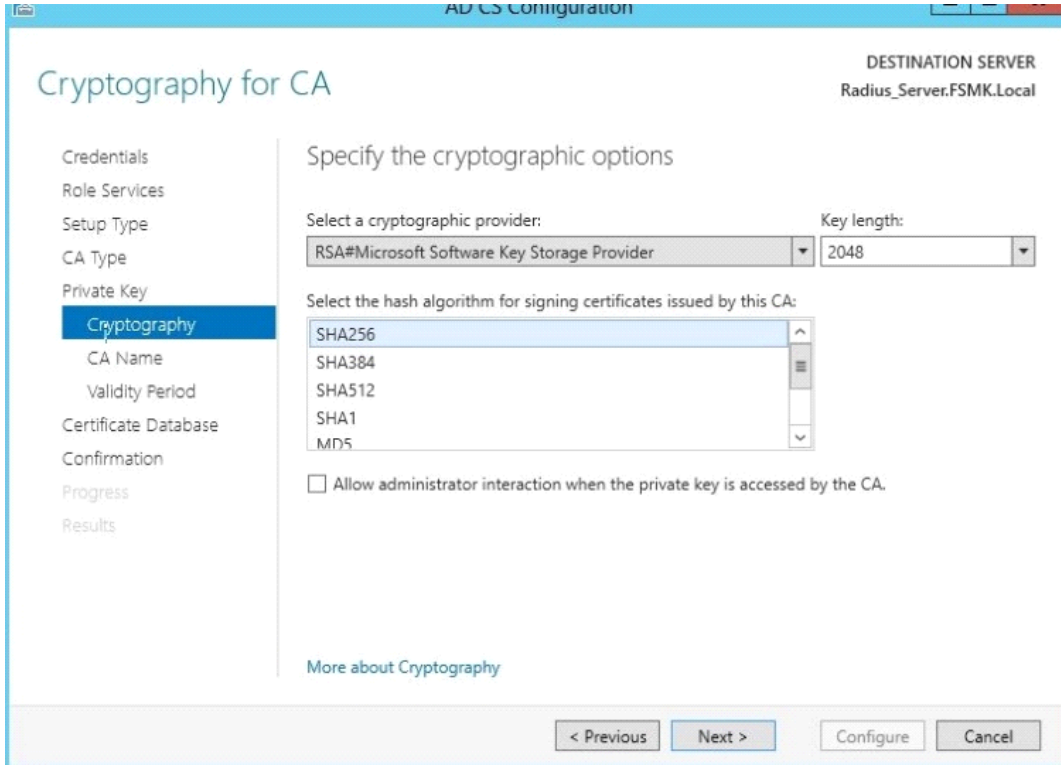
AD CS Configuration

Cryptography for CA

DESTINATION SERVER
Radius_Server.FSMK.Local

Credentials
Role Services
Setup Type
CA Type
Private Key
Cryptography
CA Name
Validity Period
Certificate Database
Confirmation
Progress
Results

Specify the cryptographic options

Select a cryptographic provider:
RSA#Microsoft Software Key Storage Provider

Key length:
2048

Select the hash algorithm for signing certificates issued by this CA:
SHA256
SHA384
SHA512
SHA1
MD5

Allow administrator interaction when the private key is accessed by the CA.

More about Cryptography

< Previous
Next >
Configure
Cancel